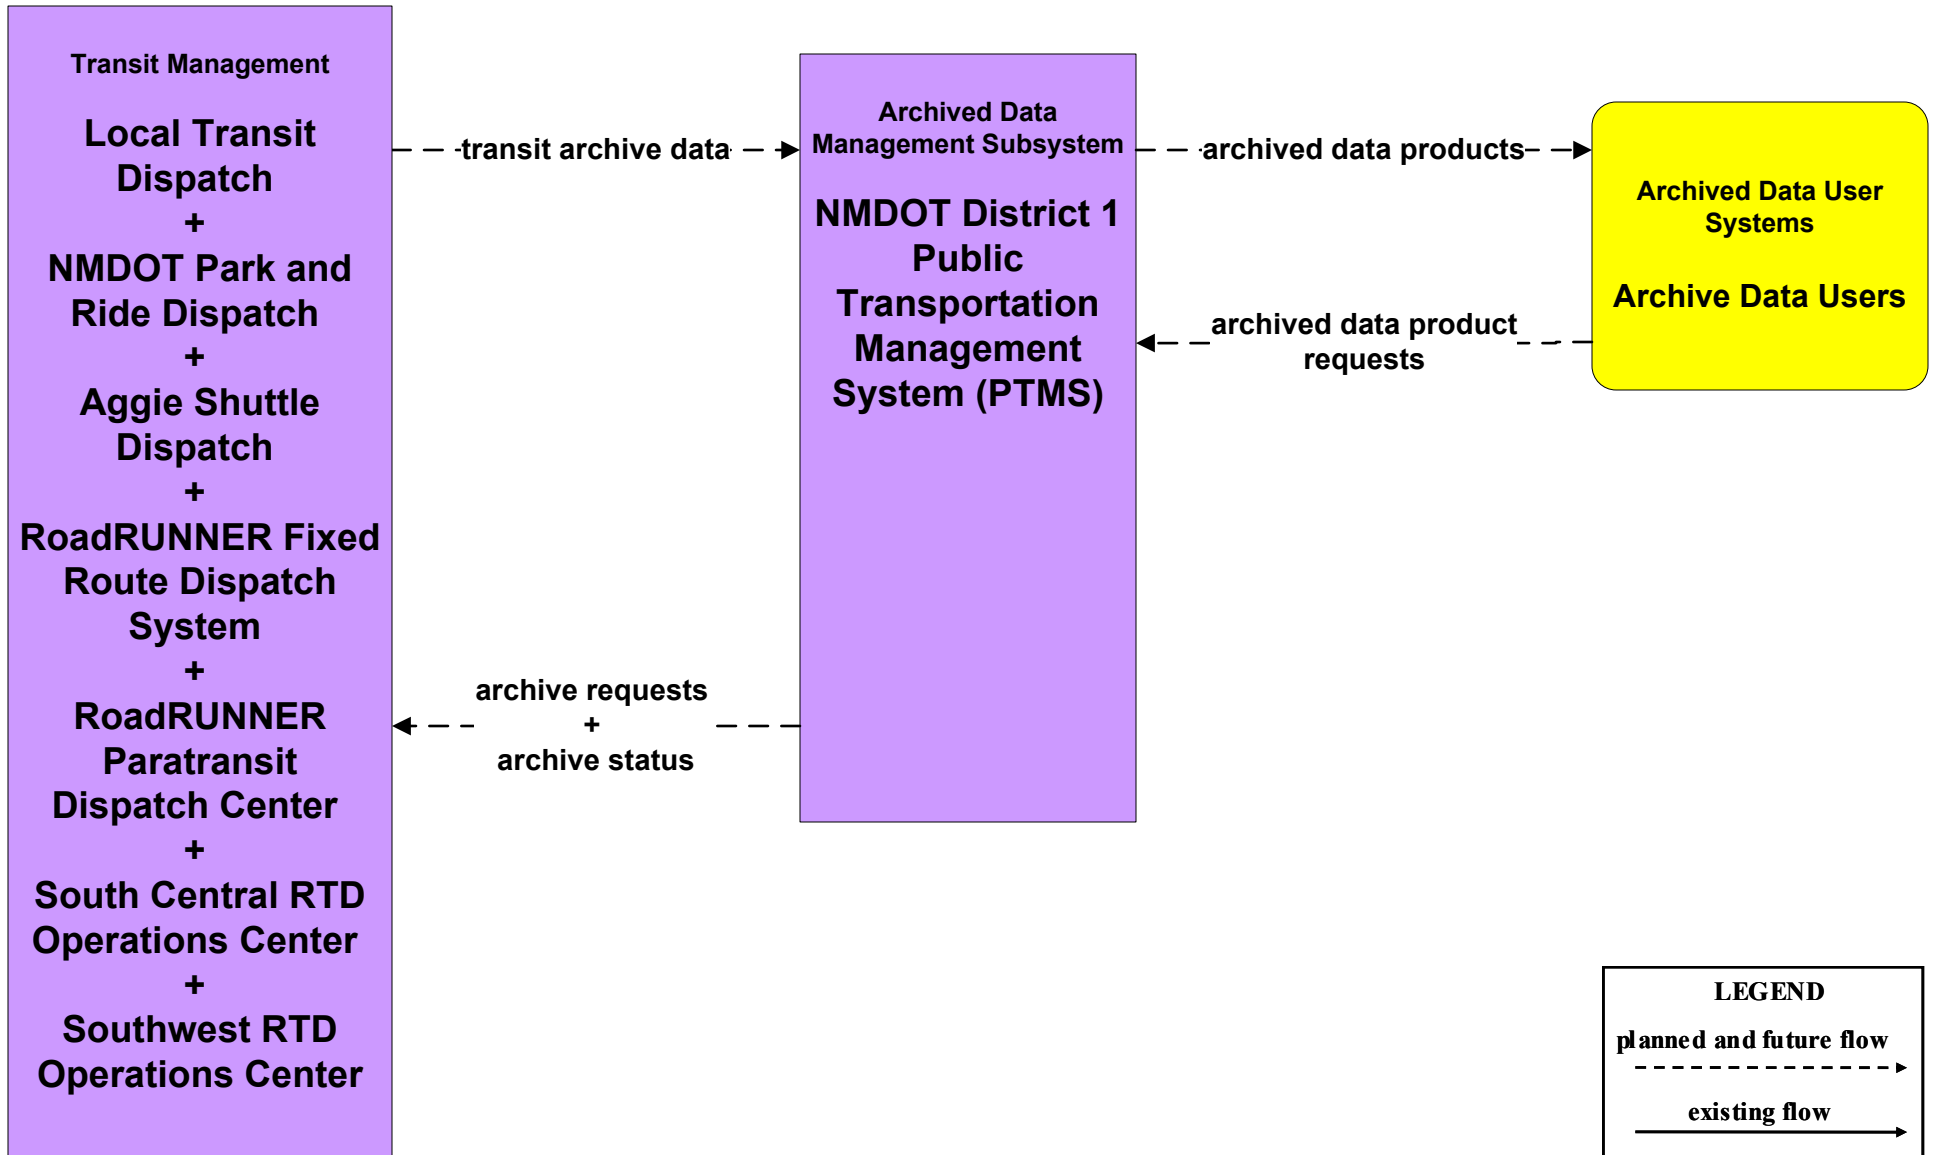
Transit Management

Local Transit Dispatch
+
NMDOT Park and Ride Dispatch
+
Aggie Shuttle Dispatch
+
RoadRUNNER Fixed Route Dispatch System
+
RoadRUNNER Paratransit Dispatch Center
+
South Central RTD Operations Center
+
Southwest RTD Operations Center

transit archive data

Archived Data Management Subsystem

NMDOT District 1 Public Transportation Management System (PTMS)

archived data products

Archived Data User Systems

Archive Data Users

archived data product requests

archive requests
+
archive status

LEGEND

planned and future flow

existing flow